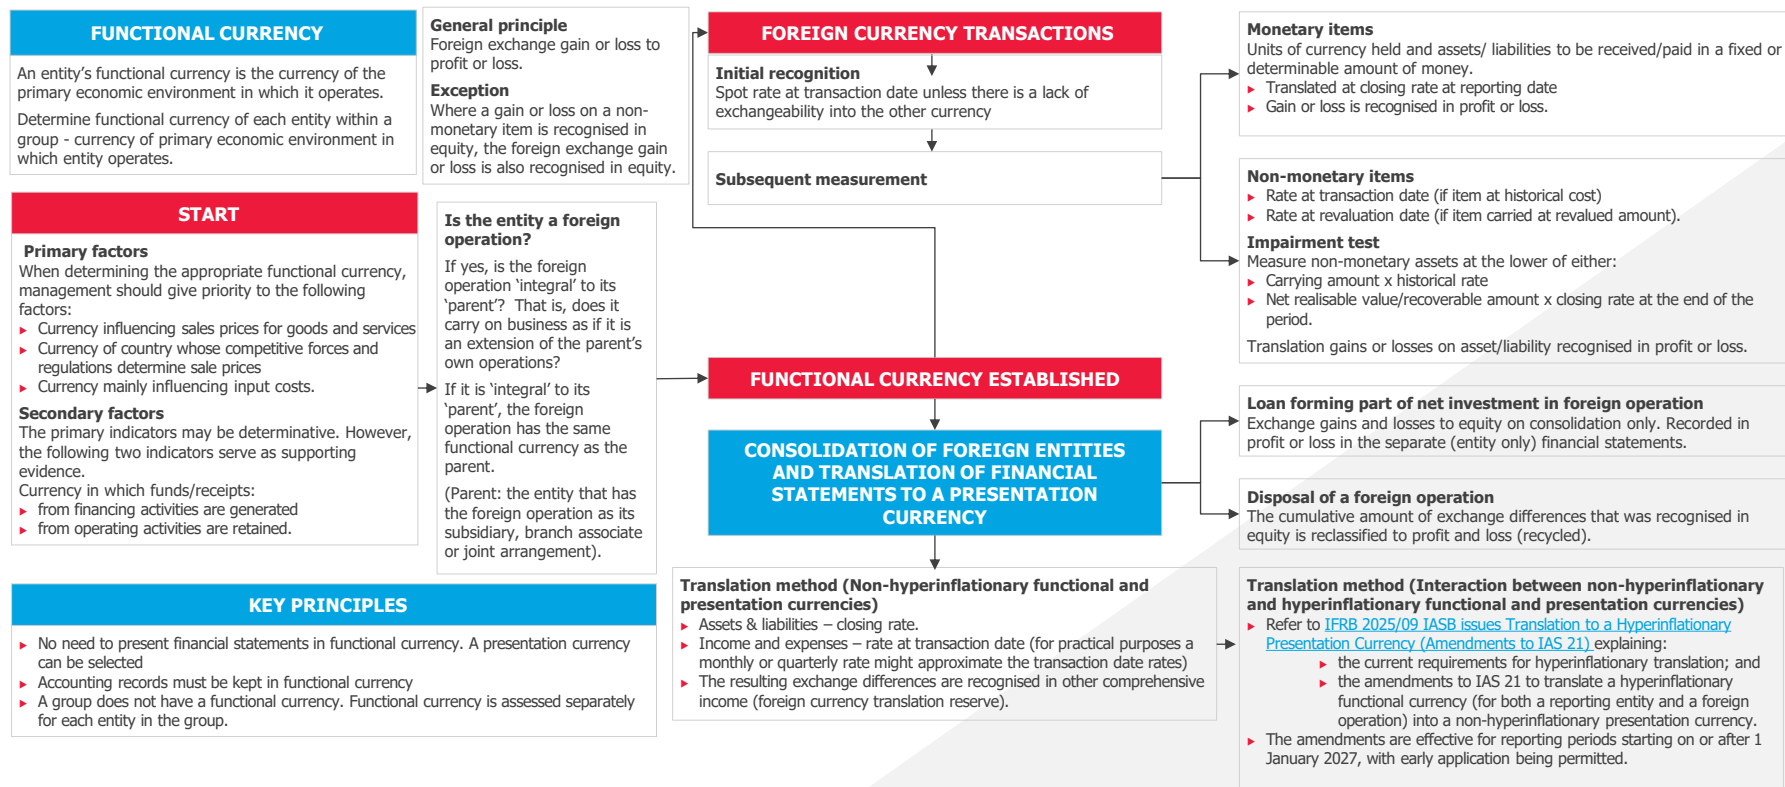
FUNCTIONAL CURRENCY

An entity's functional currency is the currency of the primary economic environment in which it operates.

Determine functional currency of each entity within a group - currency of primary economic environment in which entity operates.

General principle
Foreign exchange gain or loss to profit or loss.

Exception
Where a gain or loss on a non-monetary item is recognised in equity, the foreign exchange gain or loss is also recognised in equity.

FOREIGN CURRENCY TRANSACTIONS

Initial recognition
Spot rate at transaction date unless there is a lack of exchangeability into the other currency

Subsequent measurement

Monetary items
Units of currency held and assets/ liabilities to be received/paid in a fixed or determinable amount of money.
▸ Translated at closing rate at reporting date
▸ Gain or loss is recognised in profit or loss.

Non-monetary items
▸ Rate at transaction date (if item at historical cost)
▸ Rate at revaluation date (if item carried at revalued amount).

Impairment test
Measure non-monetary assets at the lower of either:
▸ Carrying amount x historical rate
▸ Net realisable value/recoverable amount x closing rate at the end of the period.

Translation gains or losses on asset/liability recognised in profit or loss.

START

Primary factors
When determining the appropriate functional currency, management should give priority to the following factors:
▸ Currency influencing sales prices for goods and services
▸ Currency of country whose competitive forces and regulations determine sale prices
▸ Currency mainly influencing input costs.

Secondary factors
The primary indicators may be determinative. However, the following two indicators serve as supporting evidence.
Currency in which funds/receipts:
▸ from financing activities are generated
▸ from operating activities are retained.

Is the entity a foreign operation?
If yes, is the foreign operation 'integral' to its 'parent'? That is, does it carry on business as if it is an extension of the parent's own operations?

If it is 'integral' to its 'parent', the foreign operation has the same functional currency as the parent.

(Parent: the entity that has the foreign operation as its subsidiary, branch associate or joint arrangement).

FUNCTIONAL CURRENCY ESTABLISHED

CONSOLIDATION OF FOREIGN ENTITIES AND TRANSLATION OF FINANCIAL STATEMENTS TO A PRESENTATION CURRENCY

Loan forming part of net investment in foreign operation
Exchange gains and losses to equity on consolidation only. Recorded in profit or loss in the separate (entity only) financial statements.

Disposal of a foreign operation
The cumulative amount of exchange differences that was recognised in equity is reclassified to profit and loss (recycled).

KEY PRINCIPLES

▸ No need to present financial statements in functional currency. A presentation currency can be selected
▸ Accounting records must be kept in functional currency
▸ A group does not have a functional currency. Functional currency is assessed separately for each entity in the group.

Translation method (Non-hyperinflationary functional and presentation currencies)
▸ Assets & liabilities – closing rate.
▸ Income and expenses – rate at transaction date (for practical purposes a monthly or quarterly rate might approximate the transaction date rates)
▸ The resulting exchange differences are recognised in other comprehensive income (foreign currency translation reserve).

Translation method (Interaction between non-hyperinflationary and hyperinflationary functional and presentation currencies)
▸ Refer to IFRB 2025/09 IASB issues Translation to a Hyperinflationary Presentation Currency (Amendments to IAS 21) explaining:
▸ the current requirements for hyperinflationary translation; and
▸ the amendments to IAS 21 to translate a hyperinflationary functional currency (for both a reporting entity and a foreign operation) into a non-hyperinflationary presentation currency.
▸ The amendments are effective for reporting periods starting on or after 1 January 2027, with early application being permitted.